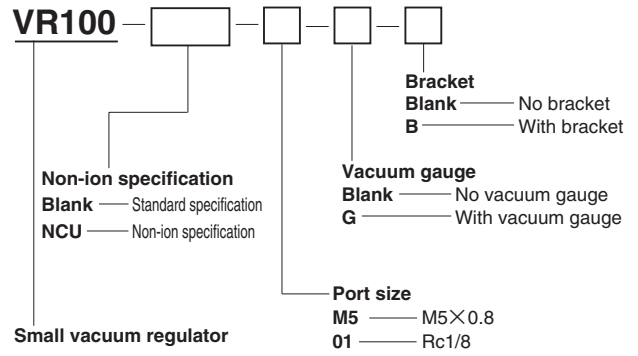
VR100

Bracket
Blank — No bracket
B — With bracket

Vacuum gauge
Blank — No vacuum gauge
G — With vacuum gauge

Non-ion specification
Blank — Standard specification
NCU — Non-ion specification

Port size
M5 — M5×0.8
01 — Rc1/8

Small vacuum regulator